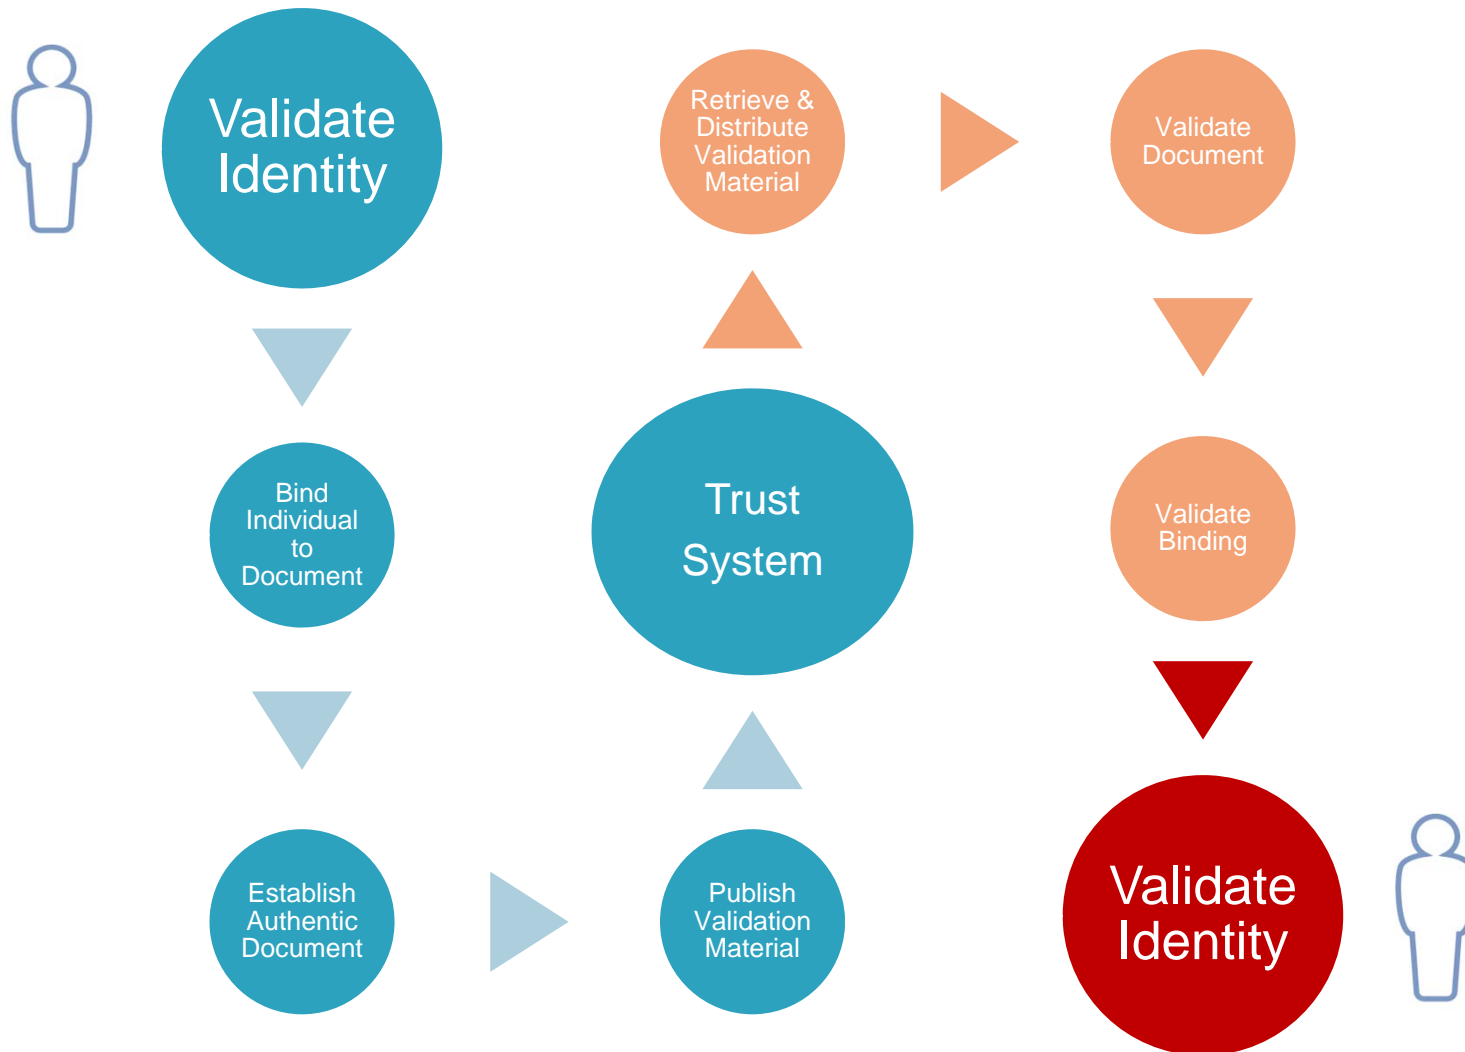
Validate Identity

Bind Individual to Document

Establish Authentic Document

Publish Validation Material

Trust System

Retrieve & Distribute Validation Material

Validate Document

Validate Binding

Validate Identity